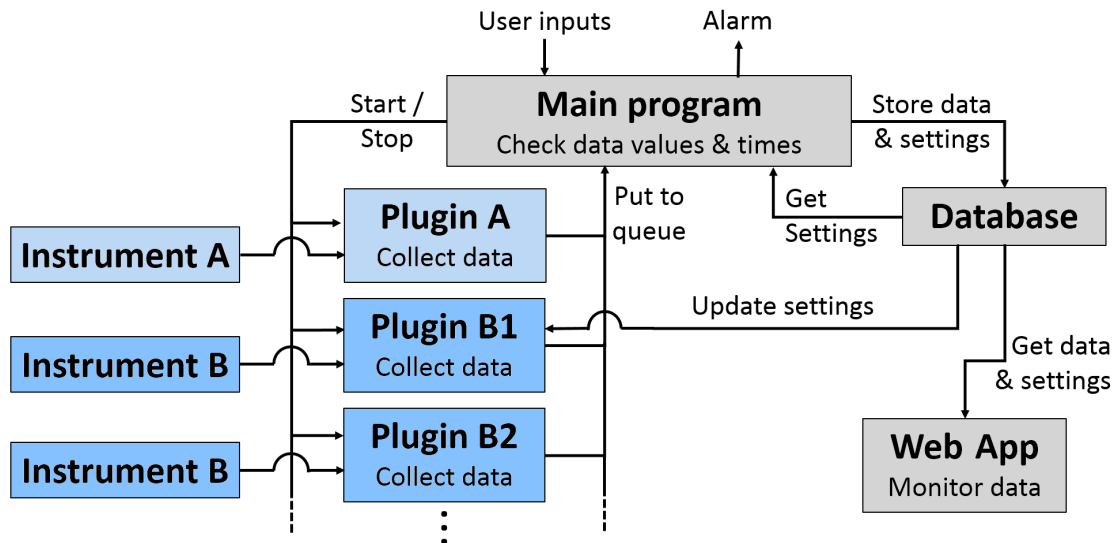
User inputs

Alarm

Start / Stop

Main program
Check data values & times

Store data & settings

Put to queue

Get Settings

Database

Instrument A

Plugin A
Collect data

Update settings

Instrument B

Plugin B1
Collect data

Get data & settings

Instrument B

Plugin B2
Collect data

Web App
Monitor data